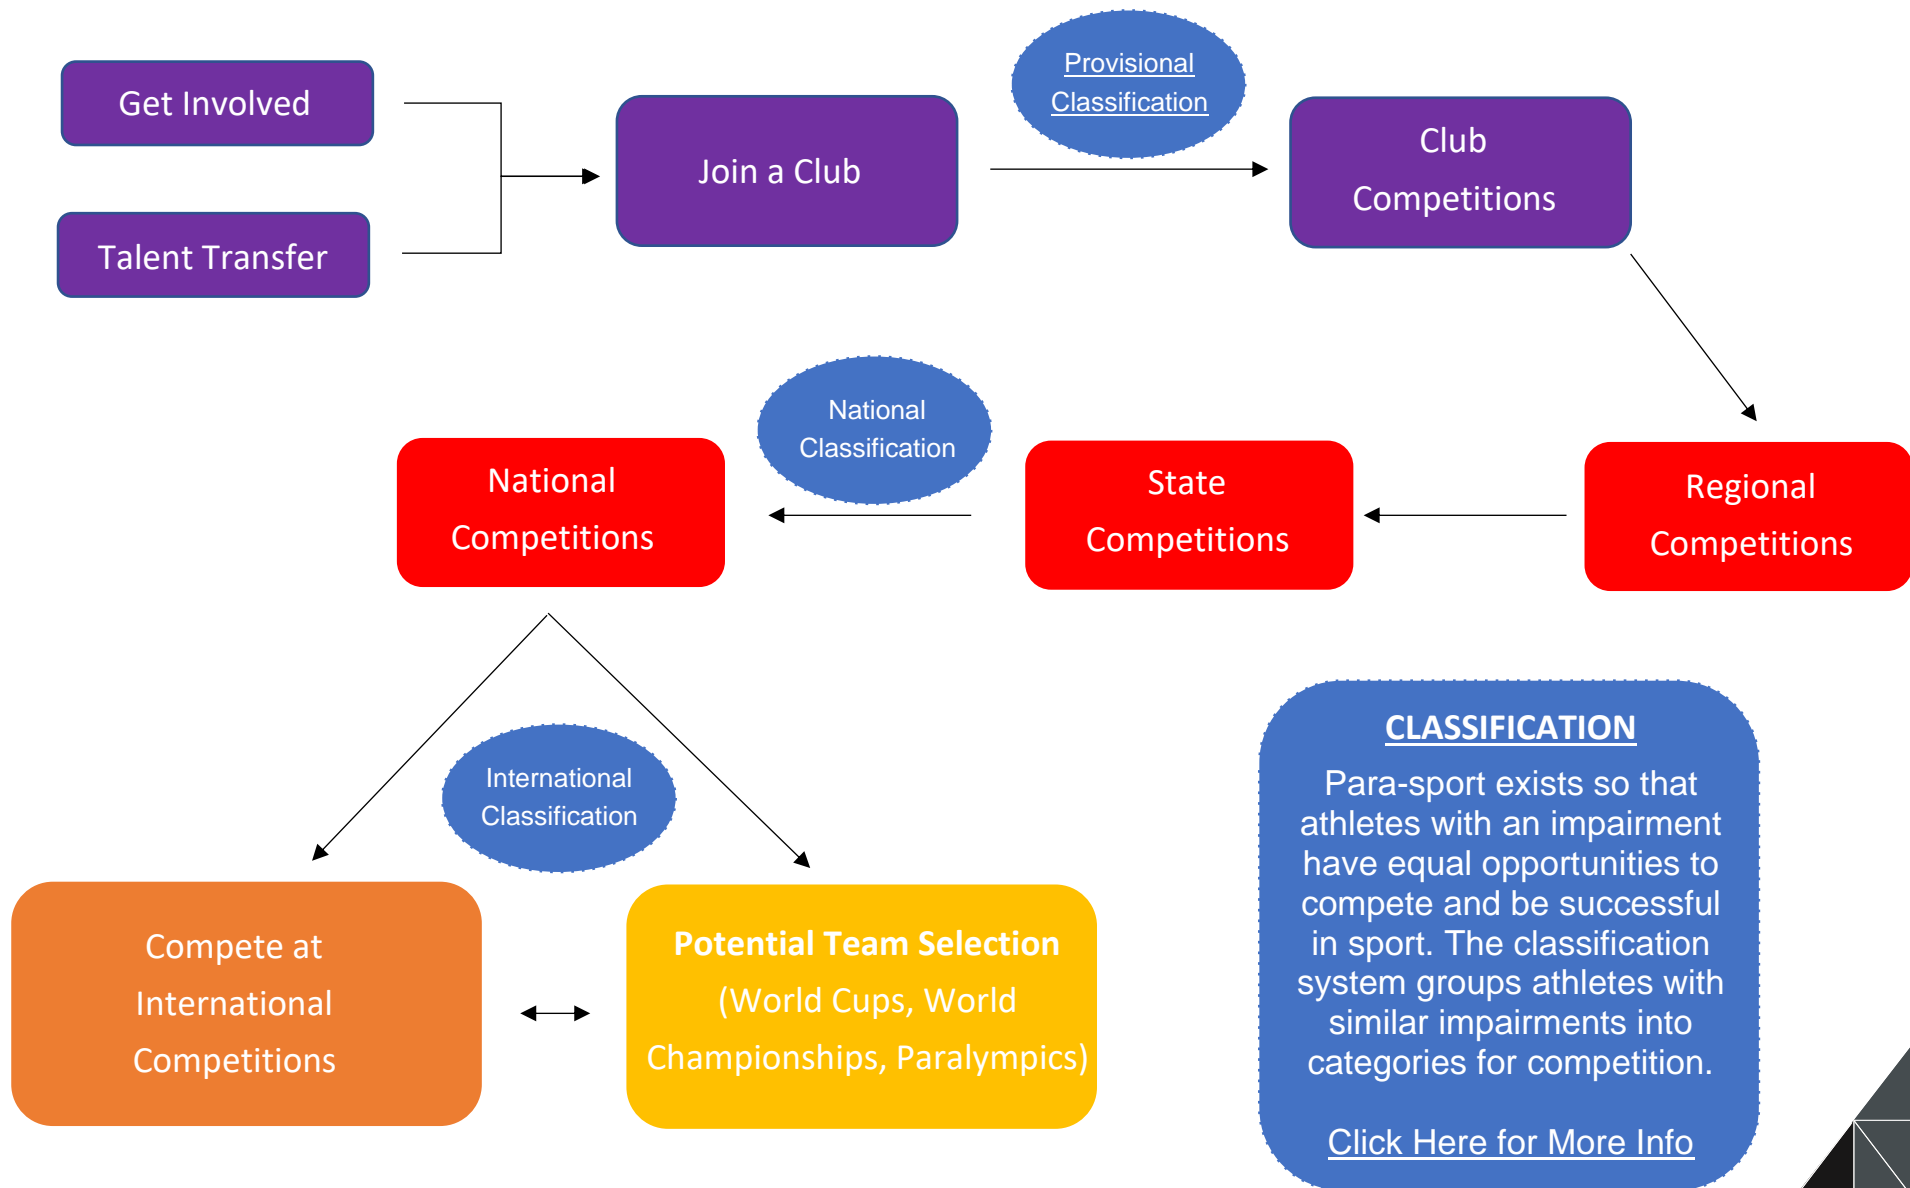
Get Involved

Talent Transfer

Join a Club

Provisional Classification

Club Competitions

Regional Competitions

State Competitions

National Classification

National Competitions

International Classification

Compete at International Competitions

**Potential Team Selection** (World Cups, World Championships, Paralympics)

CLASSIFICATION

Para-sport exists so that athletes with an impairment have equal opportunities to compete and be successful in sport. The classification system groups athletes with similar impairments into categories for competition.

Click Here for More Info